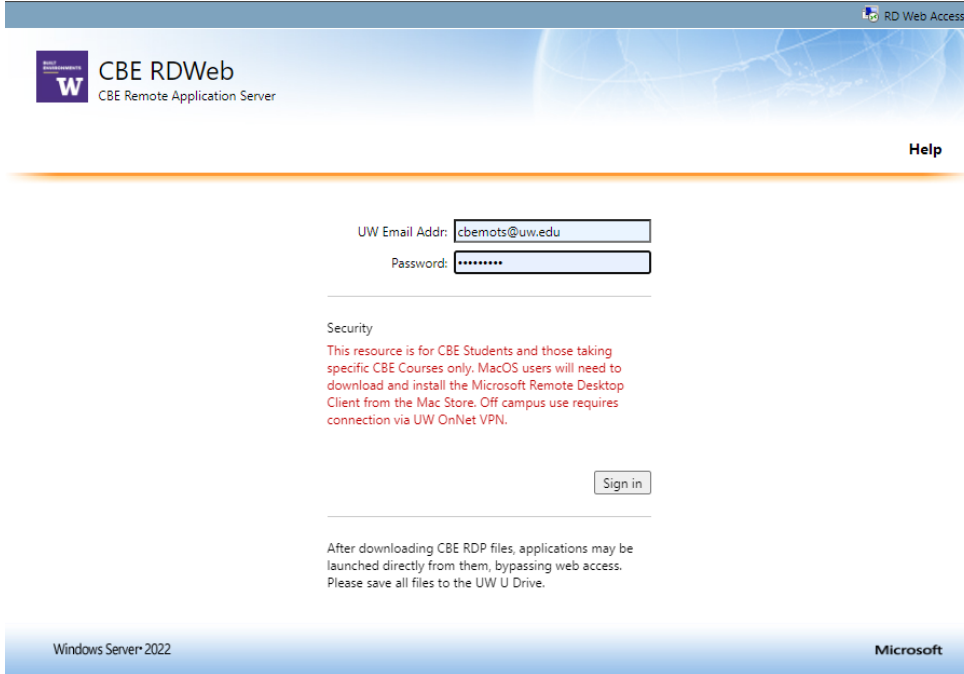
RD Web Access

BUILT ENVIRONMENTS
W

CBE RDWeb
CBE Remote Application Server

Help

UW Email Addr: cbemots@uw.edu
Password: •••••••••

Security
This resource is for CBE Students and those taking specific CBE Courses only. MacOS users will need to download and install the Microsoft Remote Desktop Client from the Mac Store. Off campus use requires connection via UW OnNet VPN.

Sign in

After downloading CBE RDP files, applications may be launched directly from them, bypassing web access. Please save all files to the UW U Drive.

Windows Server 2022

Microsoft